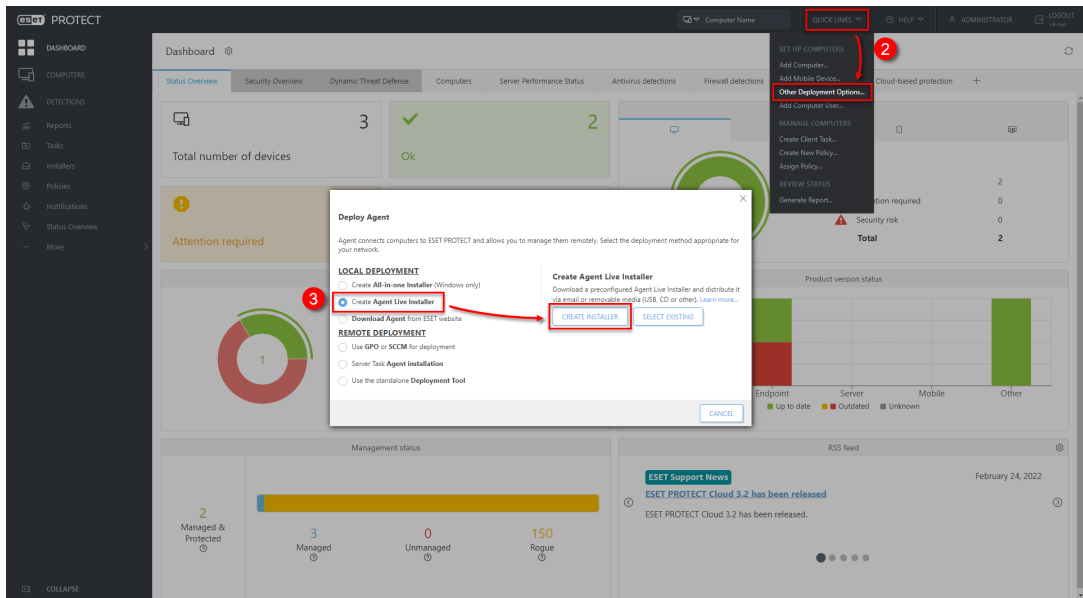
eset PROTECT

Computer Name

QUICK LINKS

HELP

ADMINISTRATOR

LOGOUT
>9 min

DASHBOARD

COMPUTERS

DETECTIONS

Reports

Tasks

Installers

Policies

Notifications

Status Overview

More

COLLAPSE

Dashboard

Status Overview | Security Overview | Dynamic Threat Defense | Computers | Server Performance Status | Antivirus detections | Firewall detections | Cloud-based protection | +

SET UP COMPUTERS
Add Computer...
Add Mobile Device...
Other Deployment Options...
Add Computer User...
MANAGE COMPUTERS
Create Client Task...
Create New Policy...
Assign Policy...
REVIEW STATUS
Generate Report...

2

3

Total number of devices

2

Ok

Attention required

ation required | 0
Security risk | 0
Total | 2

2

Deploy Agent

Agent connects computers to ESET PROTECT and allows you to manage them remotely. Select the deployment method appropriate for your network.

LOCAL DEPLOYMENT
Create All-in-one Installer (Windows only)
Create Agent Live Installer
Download Agent from ESET website
REMOTE DEPLOYMENT
Use GPO or SCCM for deployment
Server Task Agent installation
Use the standalone Deployment Tool

Create Agent Live Installer
Download a preconfigured Agent Live Installer and distribute it via email or removable media (USB, CD or other). Learn more...

CREATE INSTALLER
SELECT EXISTING

CANCEL

3

1

Product version status

Endpoint | Server | Mobile | Other

Up to date | Outdated | Unknown

Management status

2
Managed & Protected

3
Managed

0
Unmanaged

150
Rogue

RSS feed

ESET Support News

February 24, 2022

ESET PROTECT Cloud 3.2 has been released

ESET PROTECT Cloud 3.2 has been released.